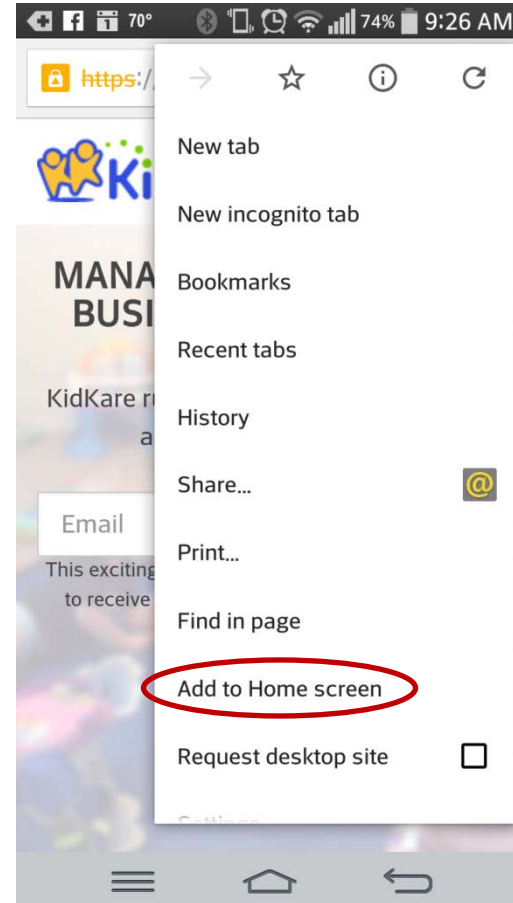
70° 74% 9:26 AM

https:/

Ki

MANA
BUSI

KidKare r
a

Email

This exciting
to receive

New tab

New incognito tab

Bookmarks

Recent tabs

History

Share...

Print...

Find in page

Add to Home screen

Request desktop site

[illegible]